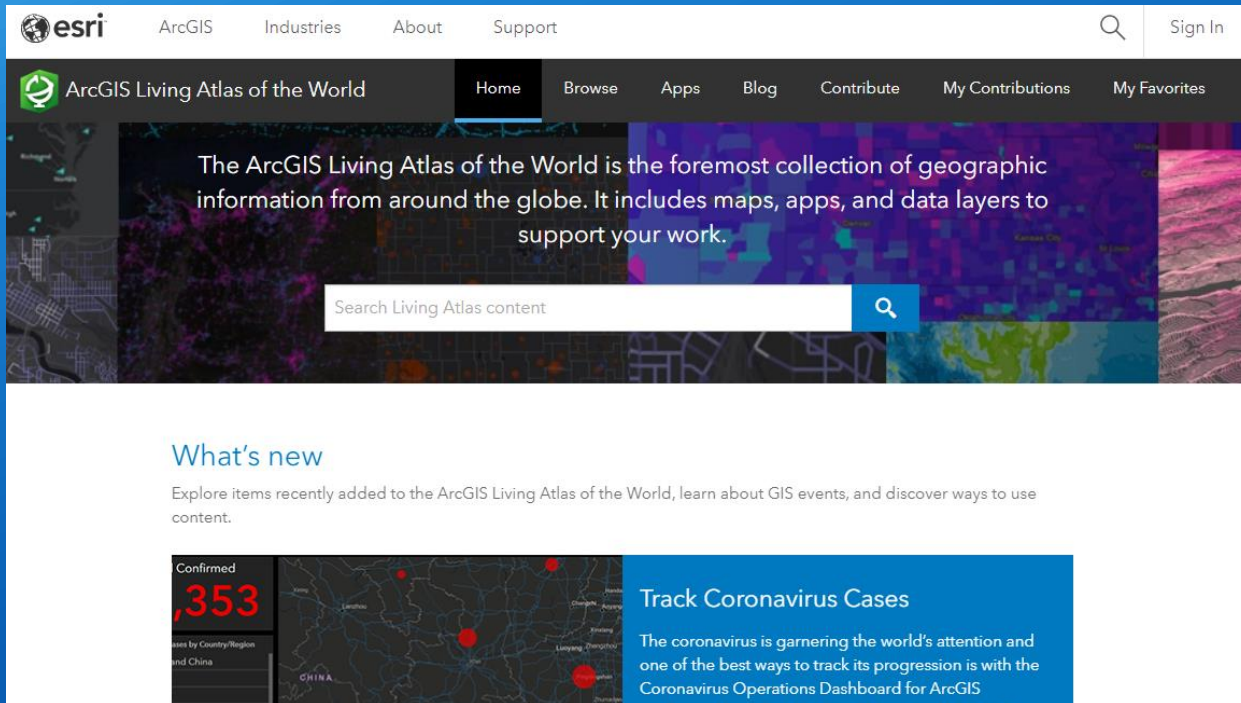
esri ArcGIS Industries About Support Sign In

ArcGIS Living Atlas of the World Home Browse Apps Blog Contribute My Contributions My Favorites

The ArcGIS Living Atlas of the World is the foremost collection of geographic information from around the globe. It includes maps, apps, and data layers to support your work.

Search Living Atlas content

What's new

Explore items recently added to the ArcGIS Living Atlas of the World, learn about GIS events, and discover ways to use content.

Confirmed
,353
ases by Country/Region
and China
CHINA

Track Coronavirus Cases

The coronavirus is garnering the world's attention and one of the best ways to track its progression is with the Coronavirus Operations Dashboard for ArcGIS